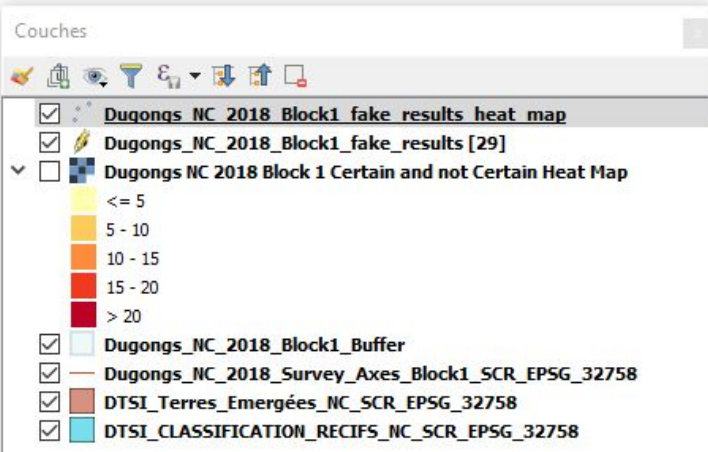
Couches

Dugongs_NC_2018_Block1_fake_results_heat_map
Dugongs_NC_2018_Block1_fake_results [29]
Dugongs NC 2018 Block 1 Certain and not Certain Heat Map
<= 5
5 - 10
10 - 15
15 - 20
> 20
Dugongs_NC_2018_Block1_Buffer
Dugongs_NC_2018_Survey_Axes_Block1_SCR_EPSG_32758
DTSI_Terres_Emergées_NC_SCR_EPSG_32758
DTSI_CLASSIFICATION_RECIFS_NC_SCR_EPSG_32758